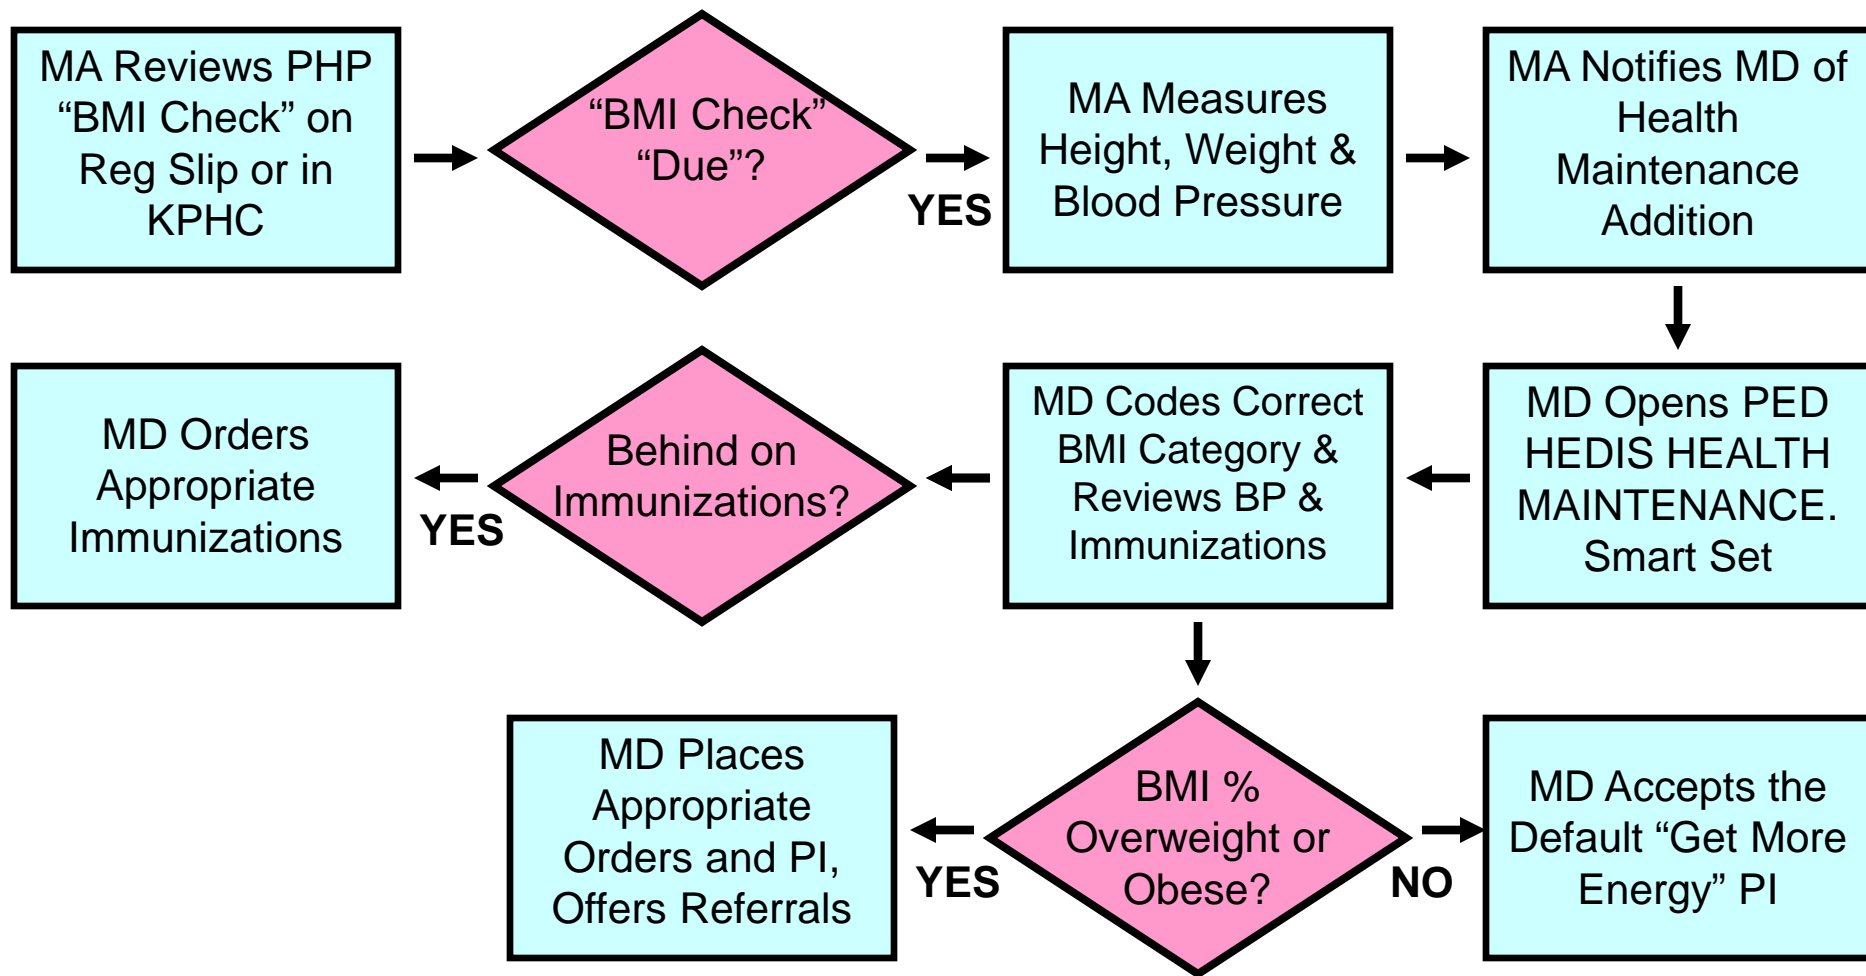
MA Reviews PHP “BMI Check” on Reg Slip or in KPHC

“BMI Check” “Due”?

YES

MA Measures Height, Weight & Blood Pressure

MA Notifies MD of Health Maintenance Addition

MD Opens PED HEDIS HEALTH MAINTENANCE. Smart Set

MD Codes Correct BMI Category & Reviews BP & Immunizations

Behind on Immunizations?

YES

MD Orders Appropriate Immunizations

BMI % Overweight or Obese?

YES

MD Places Appropriate Orders and PI, Offers Referrals

NO

MD Accepts the Default “Get More Energy” PI